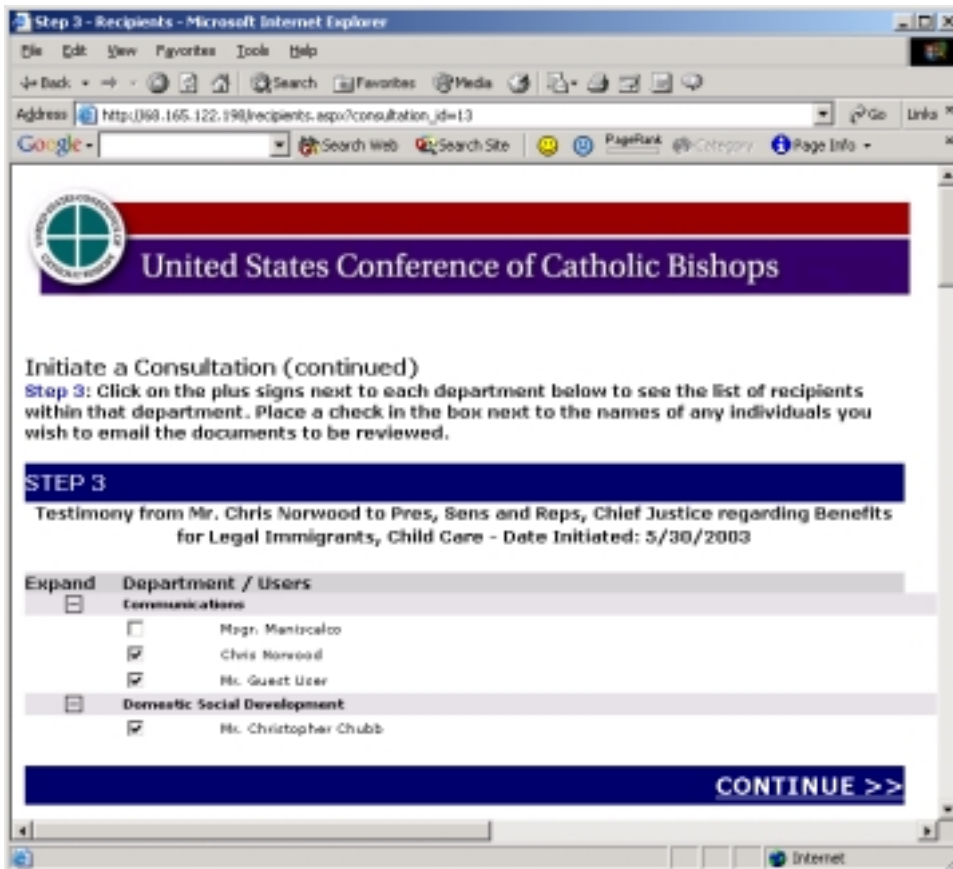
Step 3 - Recipients - Microsoft Internet Explorer

File Edit View Favorites Tools Help

Back Search Favorites Media

Address http://168.165.122.198/recipients.aspx?consultation_id=13 Go Links

Google Search Web Search Site PageRank Category Page Info

United States Conference of Catholic Bishops

Initiate a Consultation (continued)
Step 3: Click on the plus signs next to each department below to see the list of recipients within that department. Place a check in the box next to the names of any individuals you wish to email the documents to be reviewed.

STEP 3

Testimony from Mr. Chris Norwood to Pres, Sens and Reps, Chief Justice regarding Benefits for Legal Immigrants, Child Care - Date Initiated: 5/30/2003

| Expand | Department / Users |
|---|---|
| ⊟ | Communications |
| ☐ | Msgr. Maniscalco |
| ☑ | Chris Norwood |
| ☑ | Mr. Guest User |
| ⊟ | Domestic Social Development |
| ☑ | Mr. Christopher Chubb |

CONTINUE >>

Internet